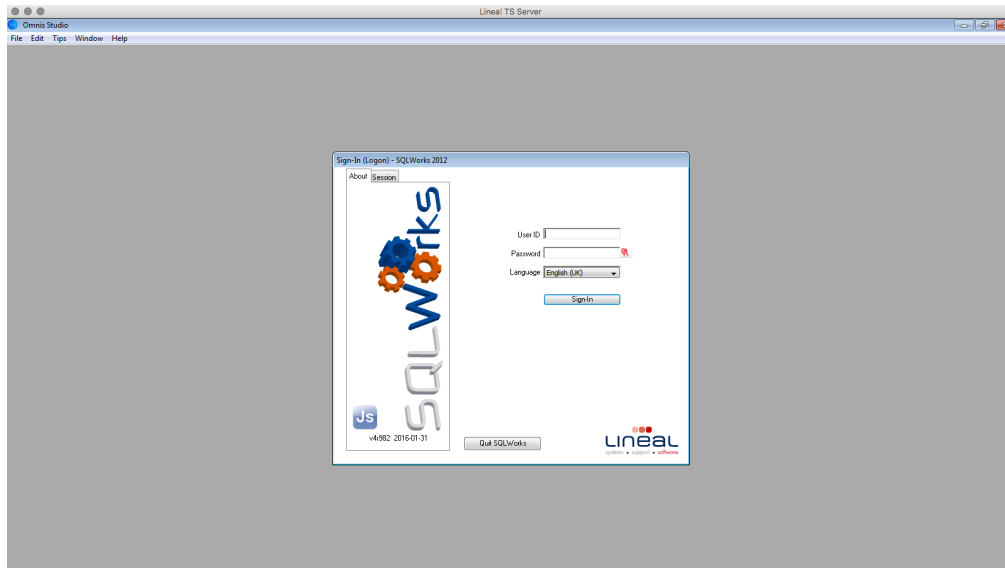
Lineal TS Server

Omnis Studio

File Edit Tips Window Help

Sign-In (Logon) - SQLWorks 2012

About Session

SQLWorks

Js

v4r982 2016-01-31

User ID

Password

Language English (UK)

Sign-In

Quit SQLWorks

LINEAL
systems • support • software